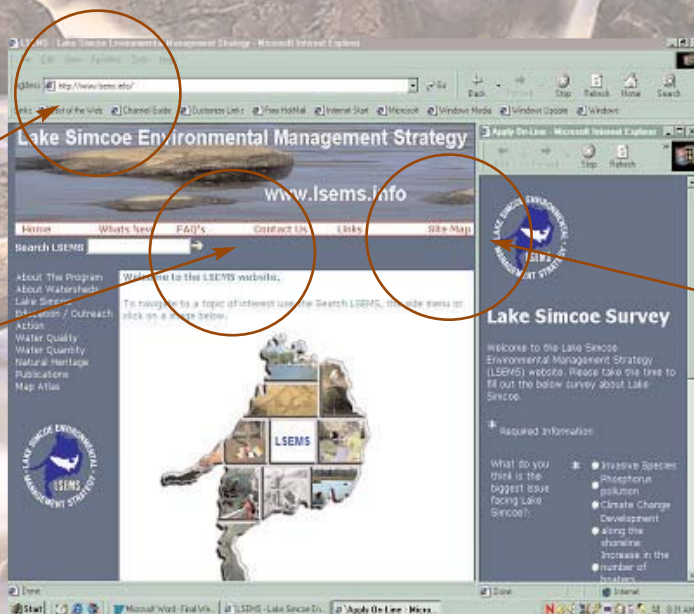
LSEMS - Lake Simcoe Environmental Management Strategy - Microsoft Internet Explorer

File Edit View Favorites Tools Help

Address http://www.lsems.info/

Go

Back Forward Stop Refresh Home Search

Links Best of the Web Channel Guide Customize Links Free HotMail Internet Start Microsoft Windows Media Windows Update Windows

Lake Simcoe Environmental Management Strategy

www.lsems.info

Home Whats New FAQ's Contact Us Links Site Map

Search LSEMS

About The Program
About Watershed
Lake Simcoe
Education / Outreach
Action
Water Quality
Water Quantity
Natural Heritage
Publications
Map Atlas

LAKE SIMCOE ENVIRONMENTAL MANAGEMENT STRATEGY
LSEMS

Welcome to the LSEMS website.

To navigate to a topic of interest use the Search LSEMS, the side menu or click on a image below.

LSEMS

Apply On-Line - Microsoft Internet Explorer

Stop Refresh

LAKE SIMCOE ENVIRONMENTAL MANAGEMENT STRATEGY

Lake Simcoe Survey

Welcome to the Lake Simcoe Environmental Management Strategy (LSEMS) website. Please take the time to fill out the below survey about Lake Simcoe.

* Required Information

What do you think is the biggest issue facing Lake Simcoe?

*

Invasive Species
Phosphorus pollution
Climate Change
Development along the shoreline
Increase in the number of boaters

Done

Done

Internet

Start

Microsoft Word - Final Ver...

LSEMS - Lake Simcoe En...

Apply On-Line - Micro...